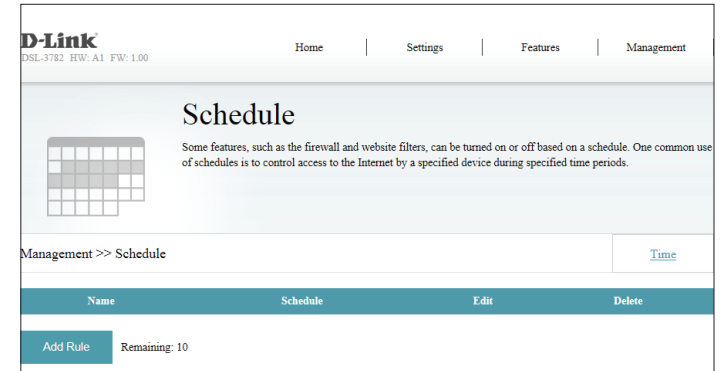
D-Link®
DSL-3782 HW: A1 FW: 1.00

Home | Settings | Features | Management

Schedule

Some features, such as the firewall and website filters, can be turned on or off based on a schedule. One common use of schedules is to control access to the Internet by a specified device during specified time periods.

Management >> Schedule

Time

| Name | Schedule | Edit | Delete |
|---|---|---|---|

Add Rule Remaining: 10